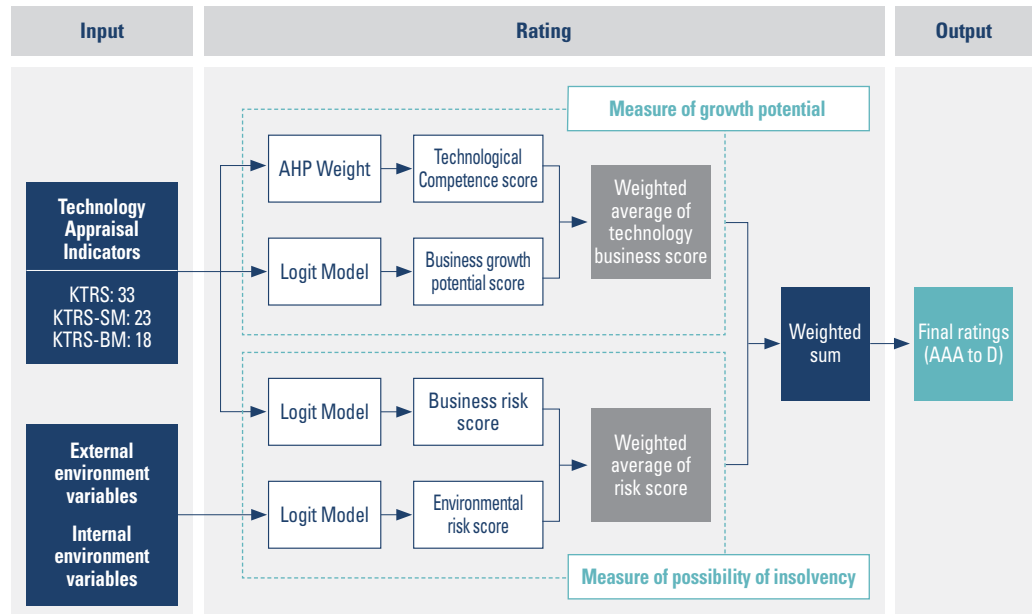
Input

Rating

Output

Measure of growth potential

Technology Appraisal Indicators

KTRS: 33
KTRS-SM: 23
KTRS-BM: 18

AHP Weight

Technological Competence score

Logit Model

Business growth potential score

Weighted average of technology business score

Weighted sum

Final ratings (AAA to D)

External environment variables

Internal environment variables

Logit Model

Business risk score

Logit Model

Environmental risk score

Weighted average of risk score

Measure of possibility of insolvency